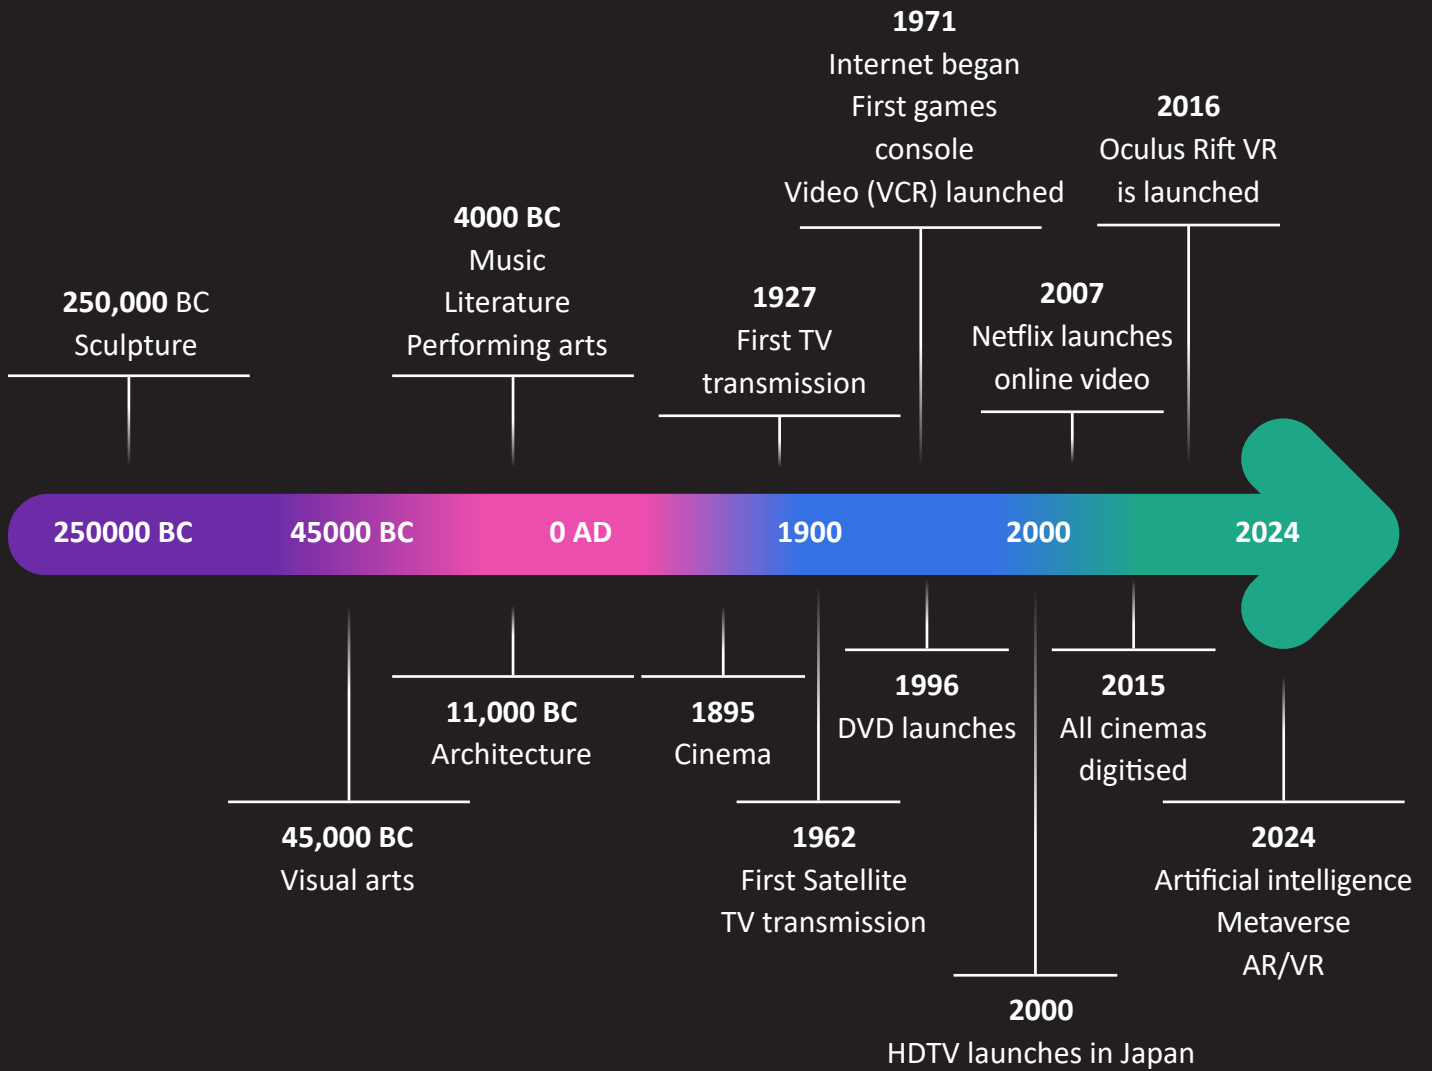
1971
Internet began
First games console
Video (VCR) launched

2016
Oculus Rift VR is launched

4000 BC
Music
Literature
Performing arts

250,000 BC
Sculpture

1927
First TV transmission

2007
Netflix launches online video

250000 BC
45000 BC
0 AD
1900
2000
2024

45,000 BC
Visual arts

11,000 BC
Architecture

1895
Cinema

1962
First Satellite TV transmission

1996
DVD launches

2015
All cinemas digitised

2000
HDTV launches in Japan

2024
Artificial intelligence
Metaverse
AR/VR